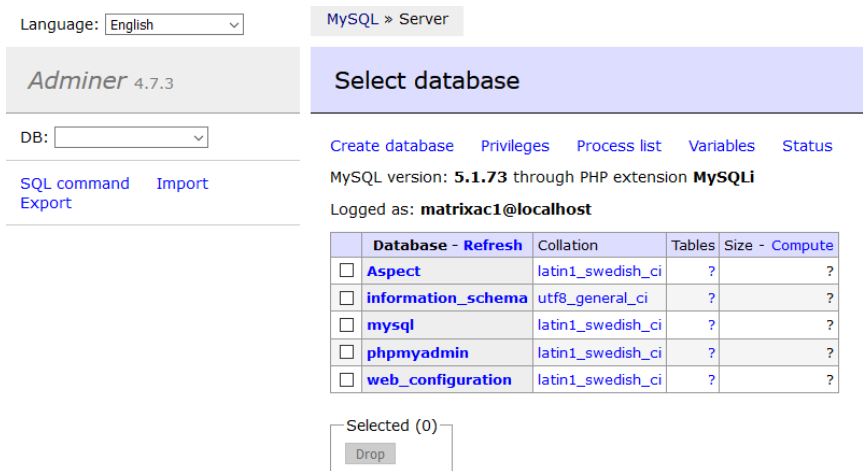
Language: English

Adminer 4.7.3

DB:

SQL command Import
Export

MySQL » Server

Select database

Create database Privileges Process list Variables Status

MySQL version: **5.1.73** through PHP extension **MySQLi**

Logged as: **matrixac1@localhost**

| | Database - Refresh | Collation | Tables | Size - Compute |
|---|---|---|---|---|
| ☐ | Aspect | latin1_swedish_ci | ? | ? |
| ☐ | information_schema | utf8_general_ci | ? | ? |
| ☐ | mysql | latin1_swedish_ci | ? | ? |
| ☐ | phpmyadmin | latin1_swedish_ci | ? | ? |
| ☐ | web_configuration | latin1_swedish_ci | ? | ? |

Selected (0)
Drop